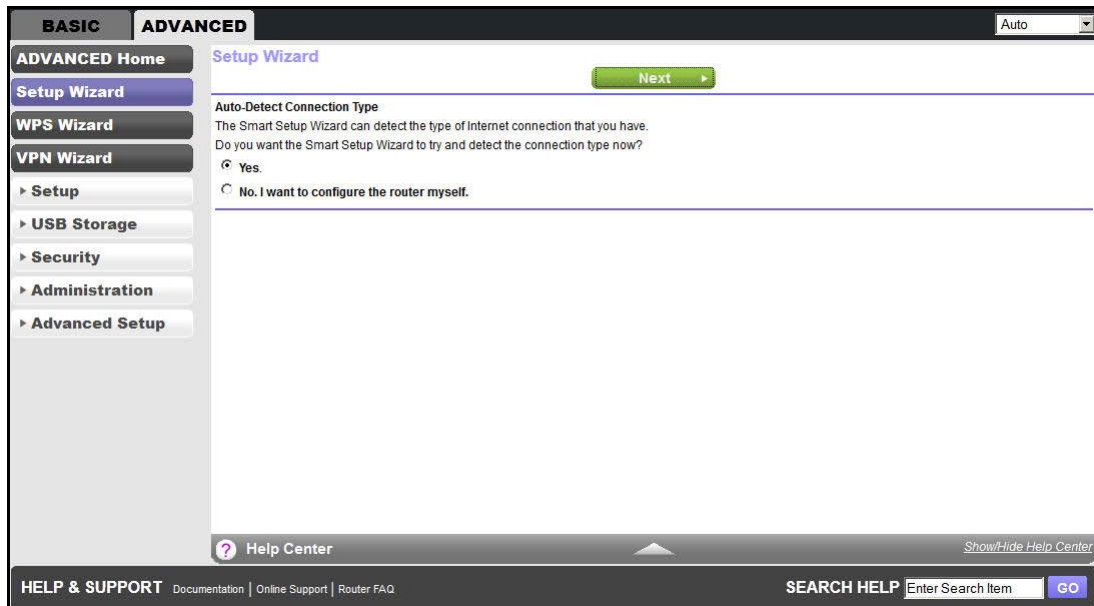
BASIC ADVANCED

Auto

ADVANCED Home
Setup Wizard
WPS Wizard
VPN Wizard
▸ Setup
▸ USB Storage
▸ Security
▸ Administration
▸ Advanced Setup

Setup Wizard

Next

Auto-Detect Connection Type
The Smart Setup Wizard can detect the type of Internet connection that you have.
Do you want the Smart Setup Wizard to try and detect the connection type now?
Yes.
No. I want to configure the router myself.

? Help Center

Show/Hide Help Center

HELP & SUPPORT Documentation | Online Support | Router FAQ

SEARCH HELP Enter Search Item GO